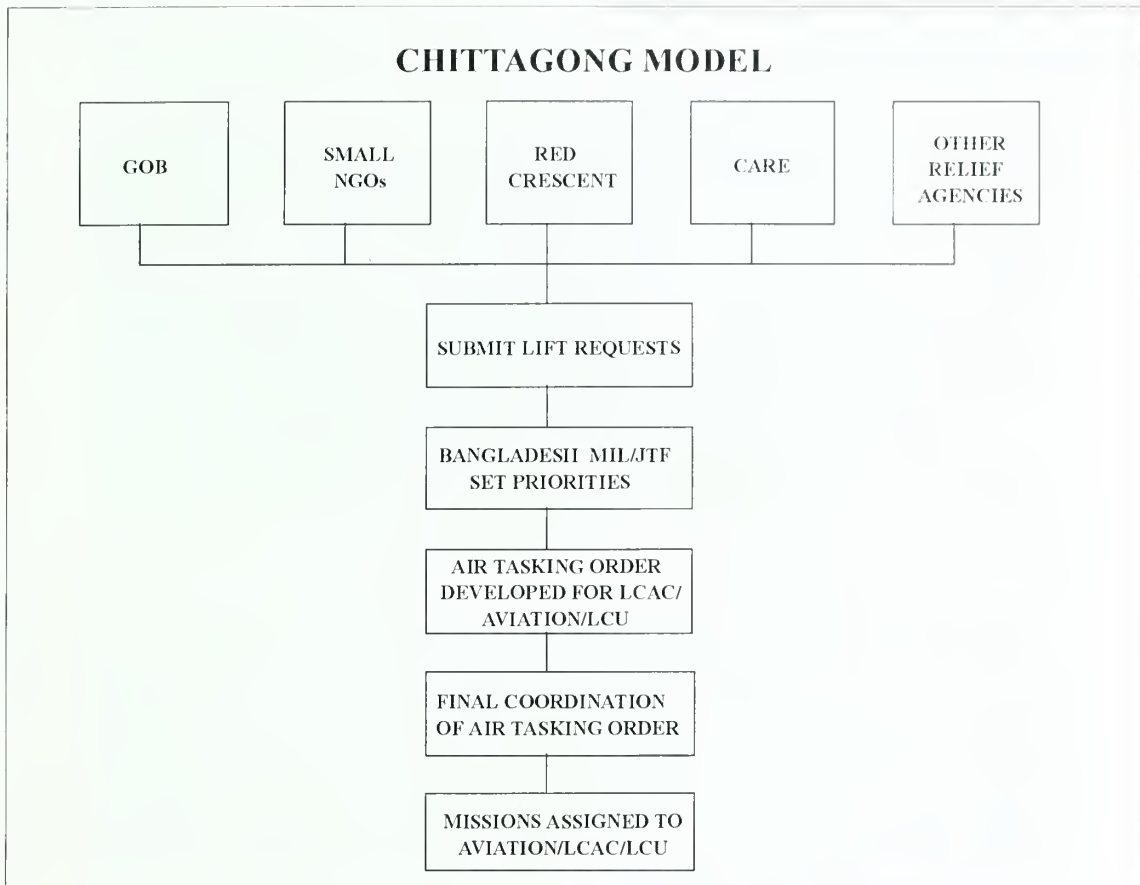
CHITTAGONG MODEL

GOB

SMALL NGOs

RED CRESCENT

CARE

OTHER RELIEF AGENCIES

SUBMIT LIFT REQUESTS

BANGLADESH MIL/JTF SET PRIORITIES

AIR TASKING ORDER DEVELOPED FOR LCAC/ AVIATION/LCU

FINAL COORDINATION OF AIR TASKING ORDER

MISSIONS ASSIGNED TO AVIATION/LCAC/LCU